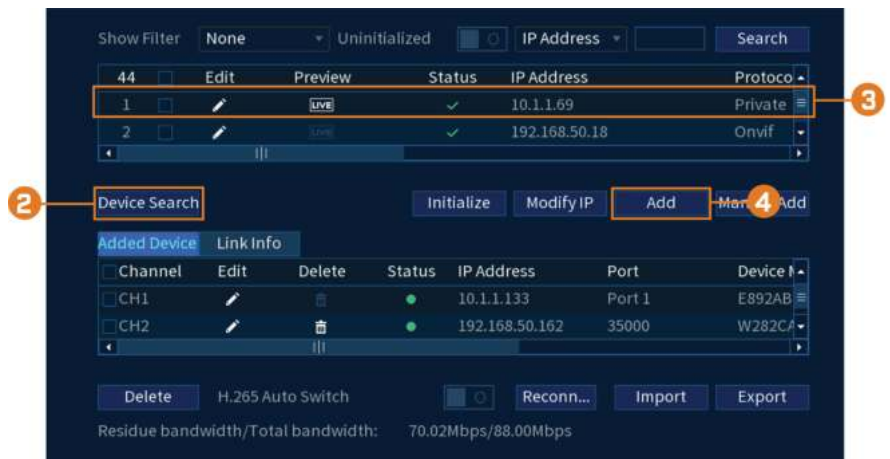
Show Filter None Uninitialized IP Address Search

| 44 | | Edit | Preview | Status | IP Address | Protoco |
|---|---|---|---|---|---|---|
| 1 | | | LIVE | ✓ | 10.1.1.69 | Private |
| 2 | | | LIVE | ✓ | 192.168.50.18 | Onvif |

3

2 Device Search

Initialize Modify IP Add Man 4 Add

Added Device Link Info

| Channel | Edit | Delete | Status | IP Address | Port | Device N |
|---|---|---|---|---|---|---|
| CH1 | | | ● | 10.1.1.133 | Port 1 | E892AB |
| CH2 | | | ● | 192.168.50.162 | 35000 | W282CA |

Delete H.265 Auto Switch Reconn... Import Export

Residue bandwidth/Total bandwidth: 70.02Mbps/88.00Mbps